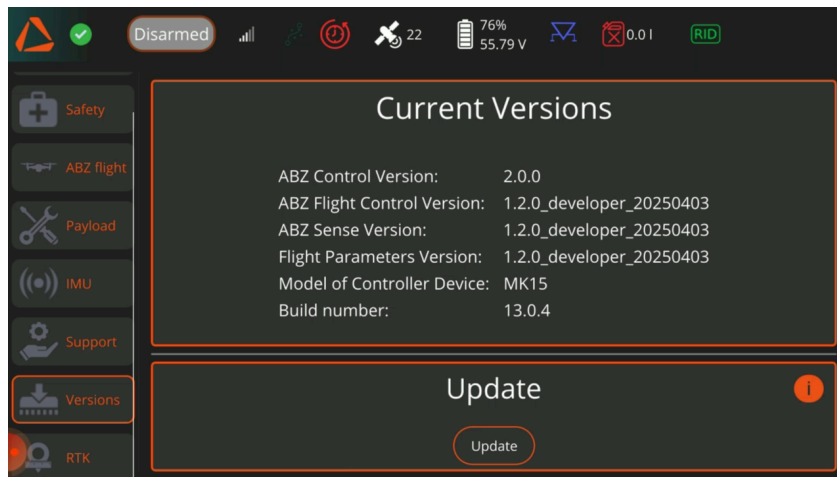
Disarmed 22 76% 55.79 V 0.0 l RID

Safety
ABZ flight
Payload
IMU
Support
Versions
RTK

Current Versions

| | |
|---|---|
| ABZ Control Version: | 2.0.0 |
| ABZ Flight Control Version: | 1.2.0_developer_20250403 |
| ABZ Sense Version: | 1.2.0_developer_20250403 |
| Flight Parameters Version: | 1.2.0_developer_20250403 |
| Model of Controller Device: | MK15 |
| Build number: | 13.0.4 |

Update

i

Update